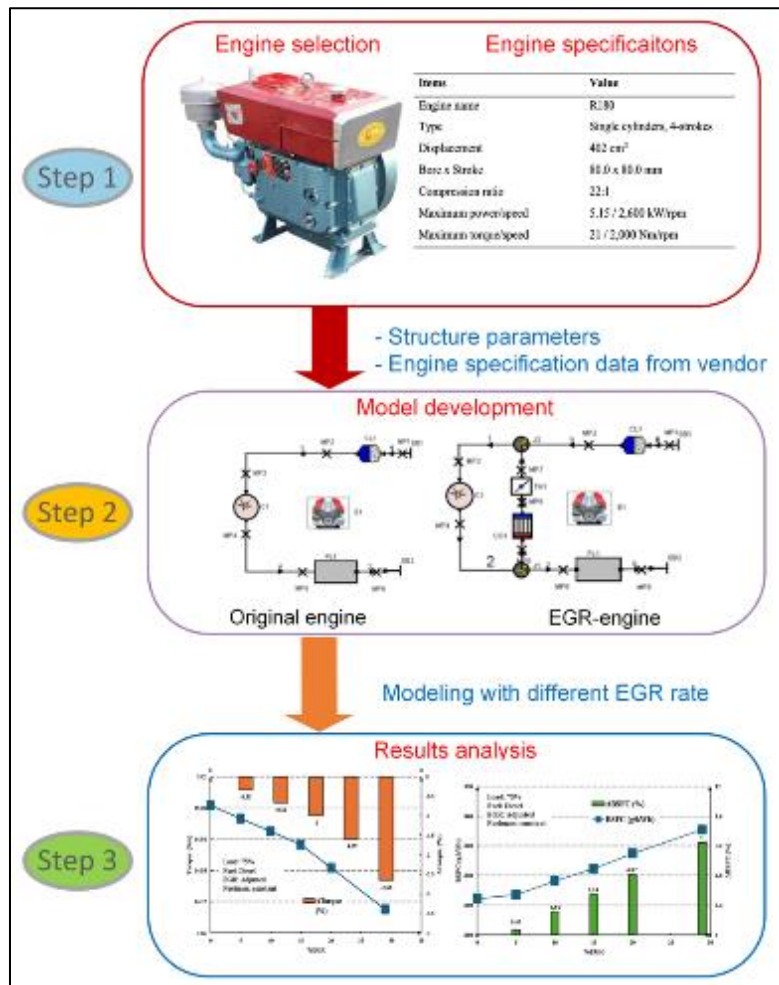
Step 1

Engine selection

Engine specificaitons

| Items | Value |
|---|---|
| Engine name | R180 |
| Type | Single cylinders, 4-strokes |
| Displacement | 402 $cm^3$ |
| Bore x Stroke | 80.0 x 80.0 mm |
| Compression ratio | 22:1 |
| Maximum power/speed | 5.15 / 2,600 kW/rpm |
| Maximum torque/speed | 21 / 2,000 Nm/rpm |

- Structure parameters
- Engine specification data from vendor

Step 2

Model development

Original engine

EGR-engine

Modeling with different EGR rate

Step 3

Results analysis

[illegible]